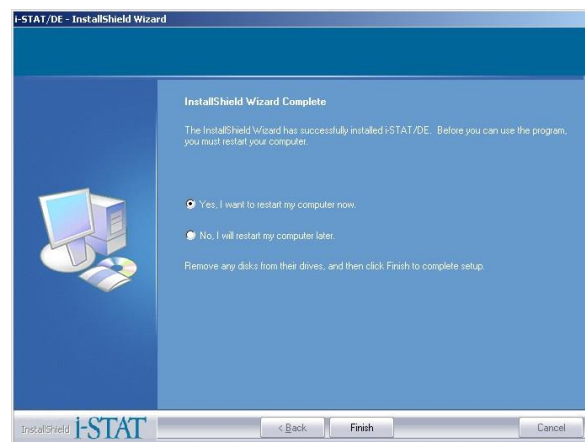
i-STAT/DE - InstallShield Wizard

InstallShield Wizard Complete

The InstallShield Wizard has successfully installed i-STAT/DE. Before you can use the program, you must restart your computer.

Yes, I want to restart my computer now.

No, I will restart my computer later.

Remove any disks from their drives, and then click Finish to complete setup.

InstallShield i-STAT

< Back

Finish

Cancel